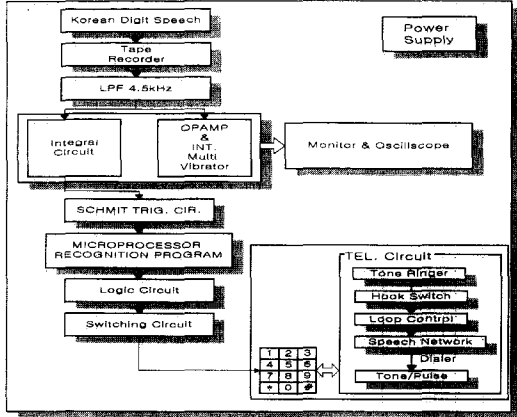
Korean Digit Speech

Tape Recorder

LPF 4.5kHz

Integral Circuit

OPAMP & INT. Multi Vibrator

Monitor & Oscilloscope

Power Supply

SCHMIT TRIG. CIR.

MICROPROCESSOR RECOGNITION PROGRAM

Logic Circuit

Switching Circuit

| 1 | 2 | 3 |
|---|---|---|
| 4 | 5 | 6 |
| 7 | 8 | 9 |
| * | 0 | # |

TEL. Circuit

Tone Ringer

Hook Switch

Loop Control

Speech Network

Dialer

Tone/Pulse